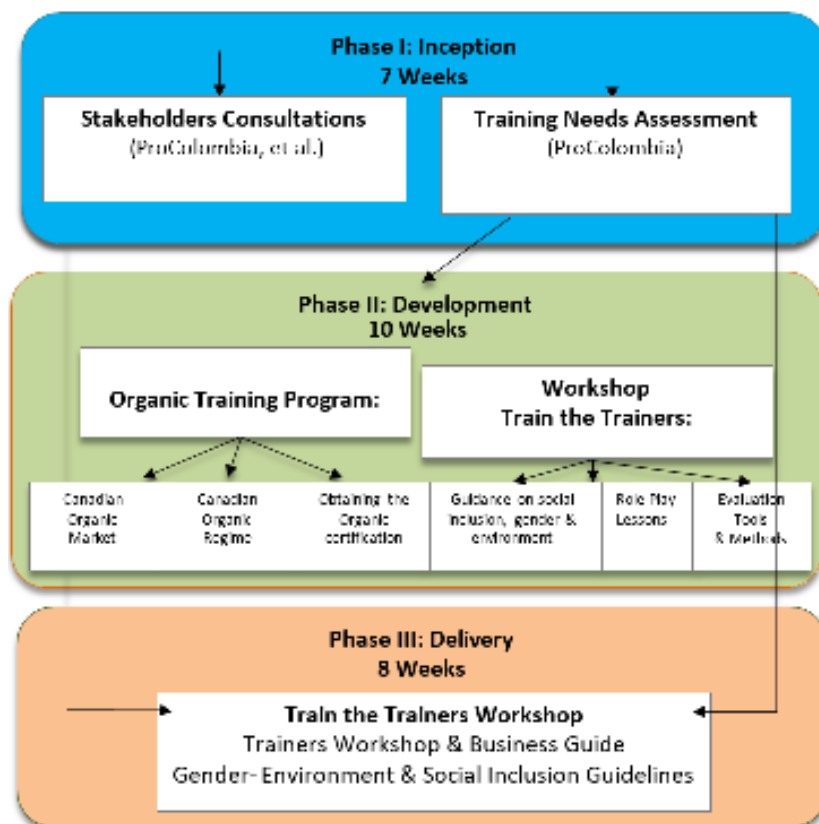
Phase I: Inception
7 Weeks

Stakeholders Consultations
(ProColombia, et al.)

Training Needs Assessment
(ProColombia)

Phase II: Development
10 Weeks

Organic Training Program:

Workshop
Train the Trainers:

Canadian Organic Market

Canadian Organic Regime

Obtaining the Organic certification

Guidance on social inclusion, gender & environment

Role Play Lessons

Evaluation Tools & Methods

Phase III: Delivery
8 Weeks

Train the Trainers Workshop
Trainers Workshop & Business Guide
Gender-Environment & Social Inclusion Guidelines